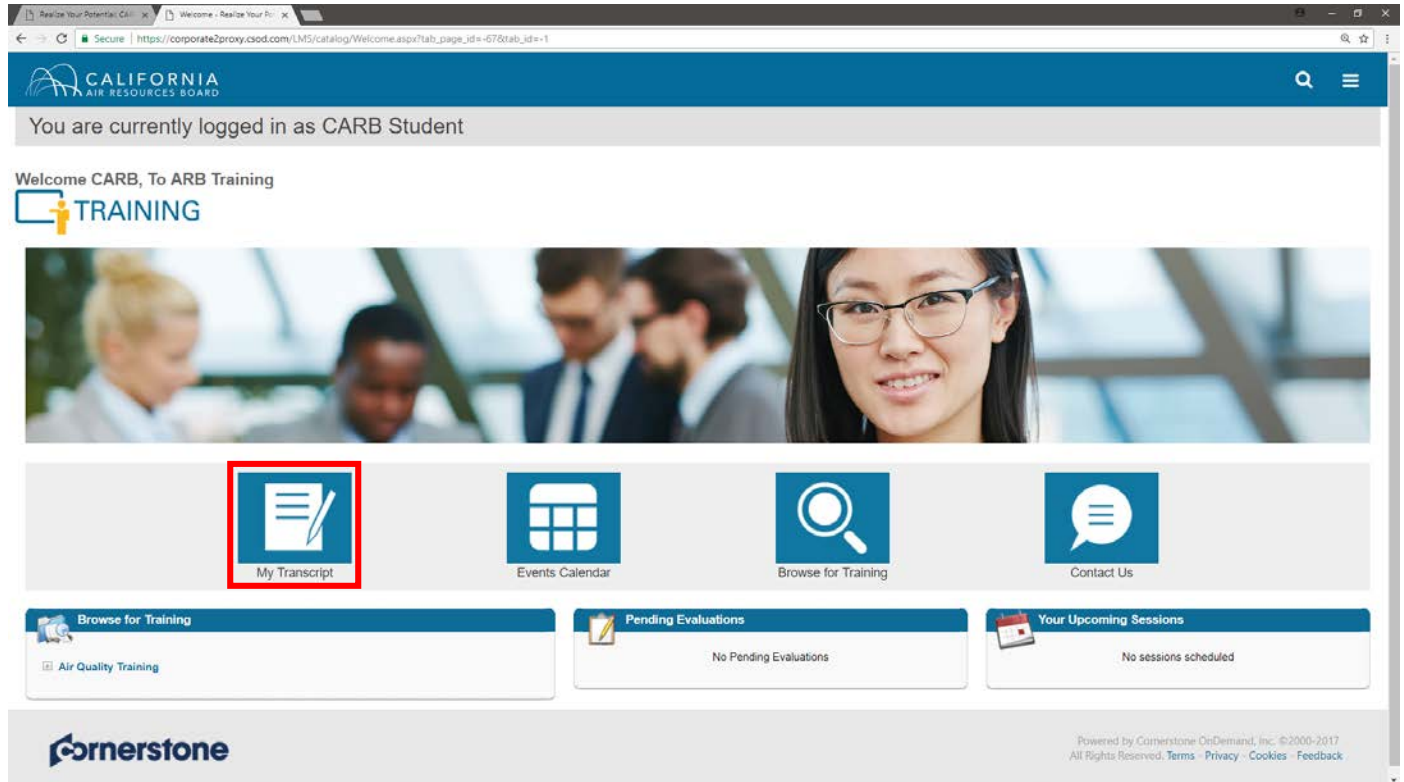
Realize Your Potential: CA ×
Welcome - Realize Your Po ×

Secure | https://corporate2proxy.csod.com/LMS/catalog/Welcome.aspx?tab_page_id=-67&tab_id=-1

CALIFORNIA
AIR RESOURCES BOARD

You are currently logged in as CARB Student

Welcome CARB, To ARB Training

TRAINING

My Transcript

Events Calendar

Browse for Training

Contact Us

Browse for Training

Air Quality Training

Pending Evaluations

No Pending Evaluations

Your Upcoming Sessions

No sessions scheduled

cornerstone

Powered by Cornerstone OnDemand, Inc. ©2000-2017
All Rights Reserved. Terms - Privacy - Cookies - Feedback